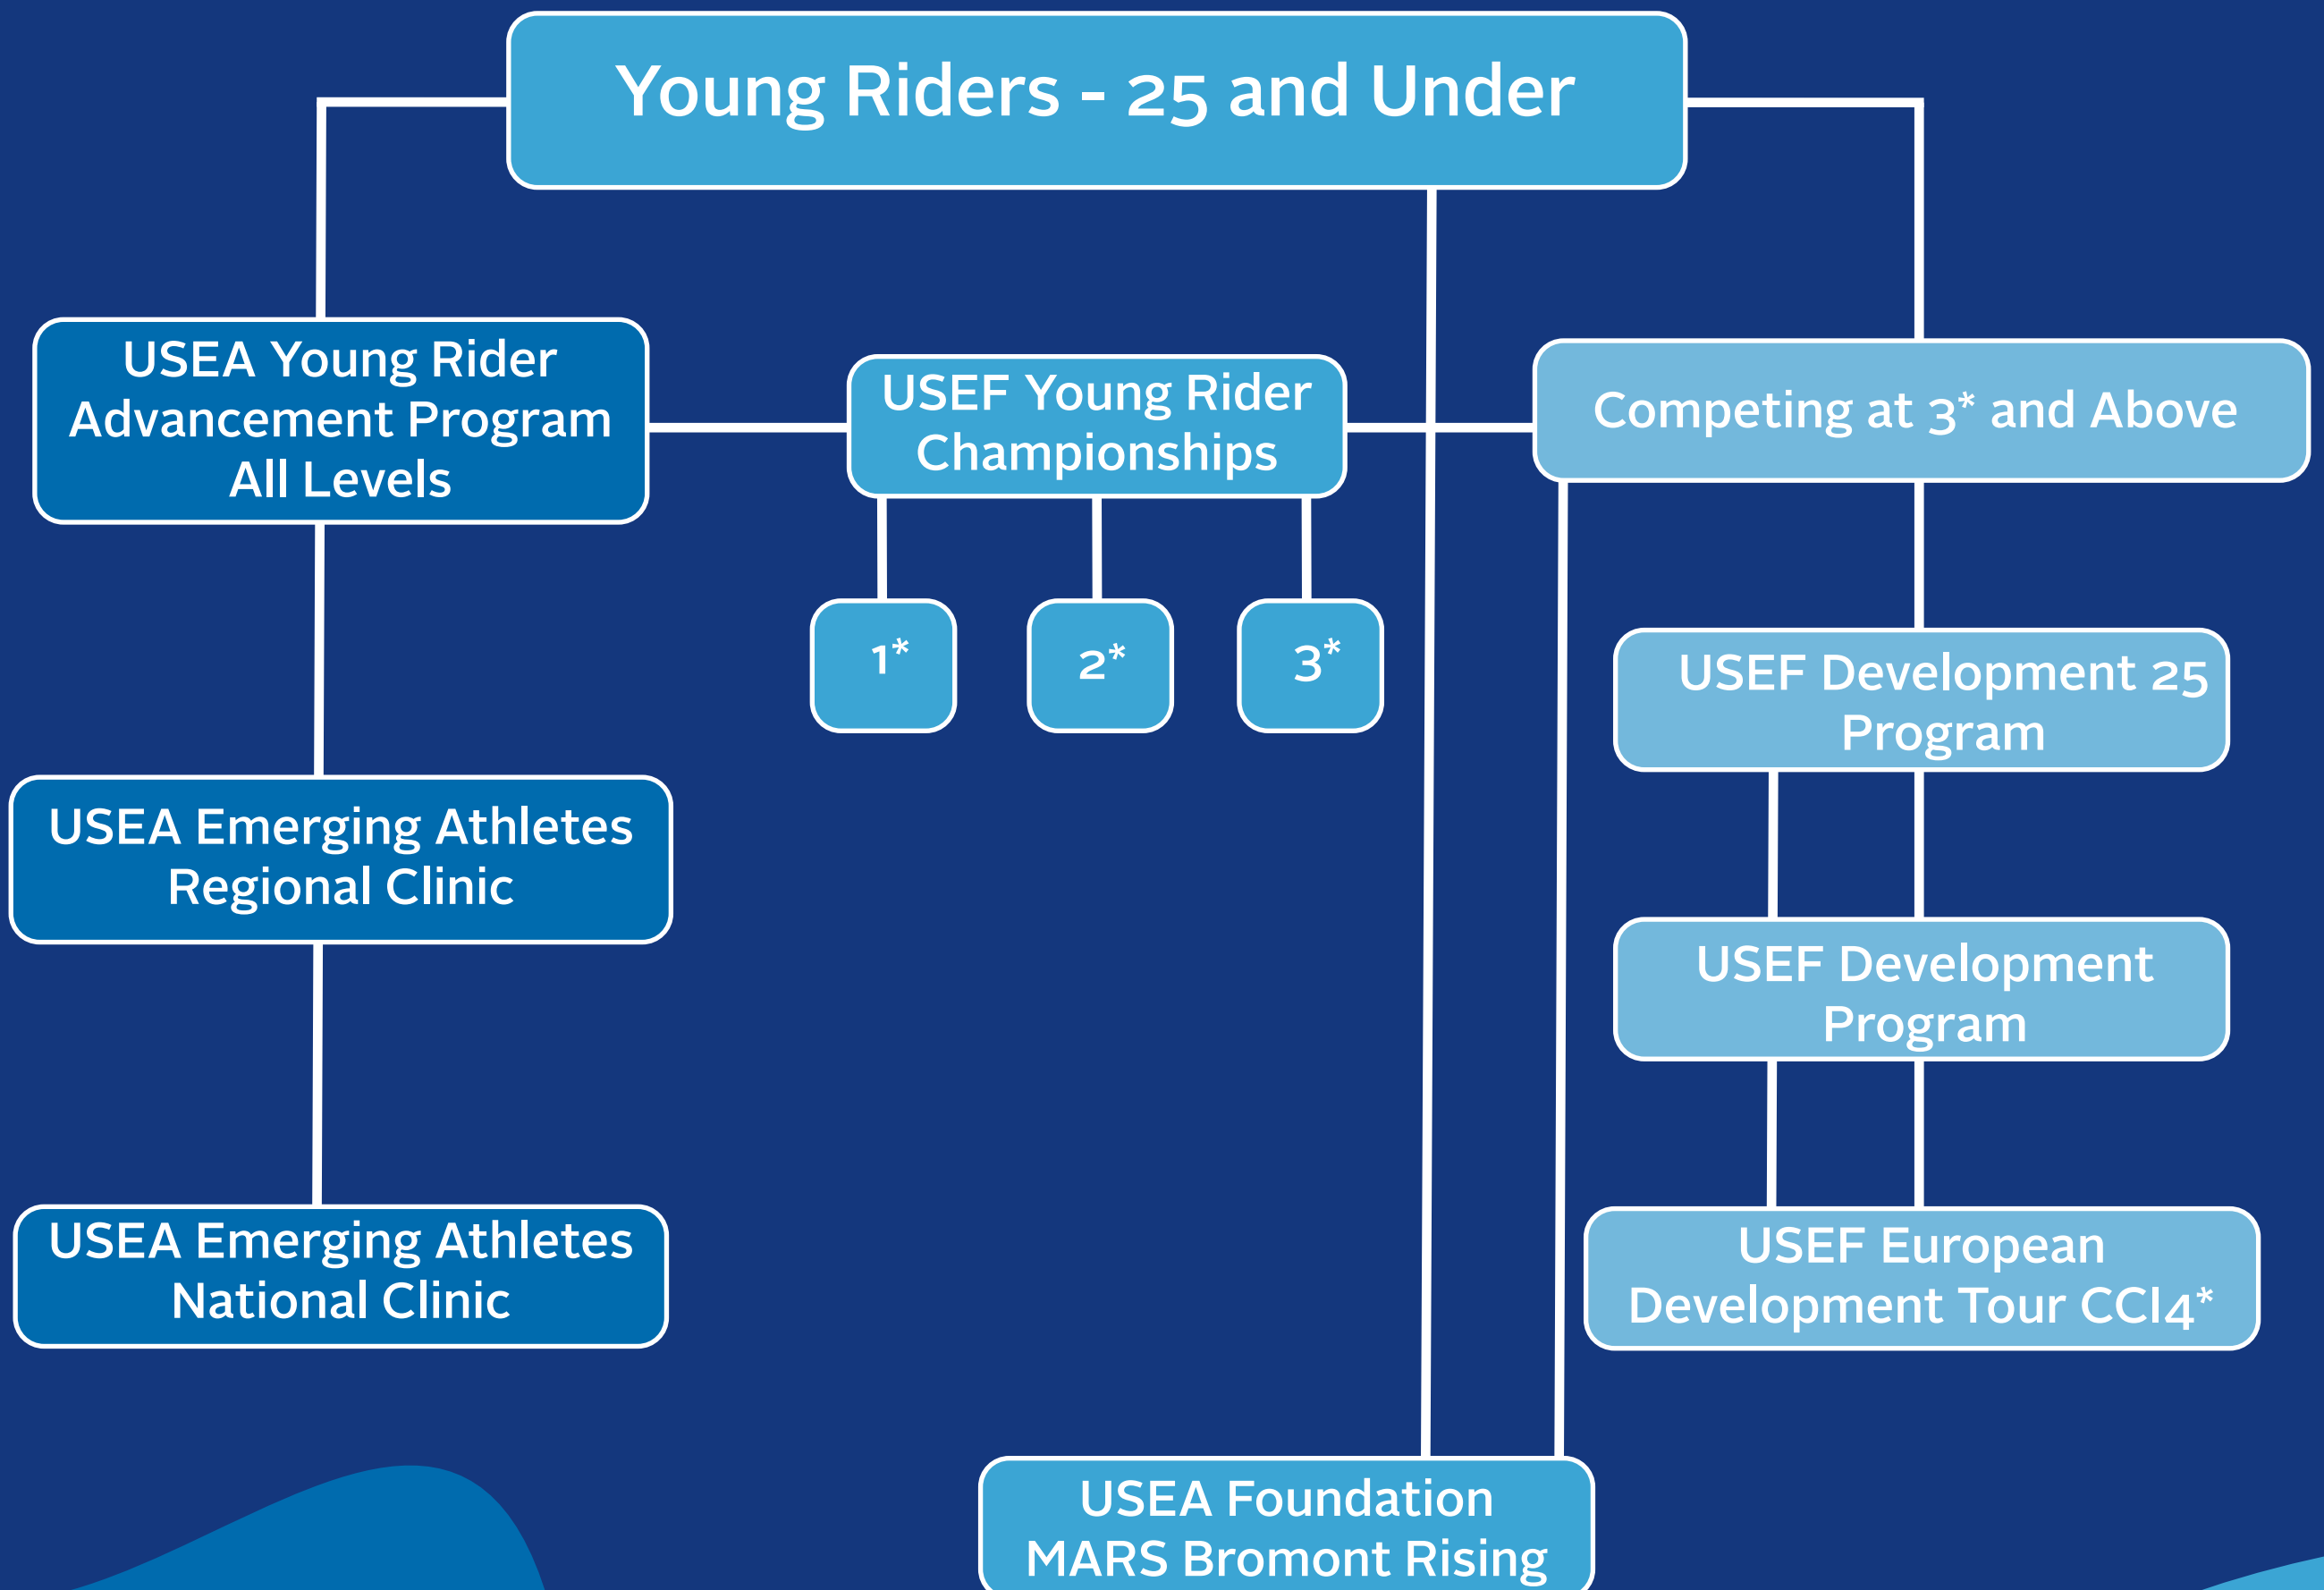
Young Riders - 25 and Under

USEA Young Rider Advancement Program All Levels

USEF Young Rider Championships

Competing at 3* and Above

1*

2*

3*

USEF Development 25 Program

USEA Emerging Athletes Regional Clinic

USEF Development Program

USEA Emerging Athletes National Clinic

USEF European Development Tour CCI4*

USEA Foundation MARS Bromont Rising